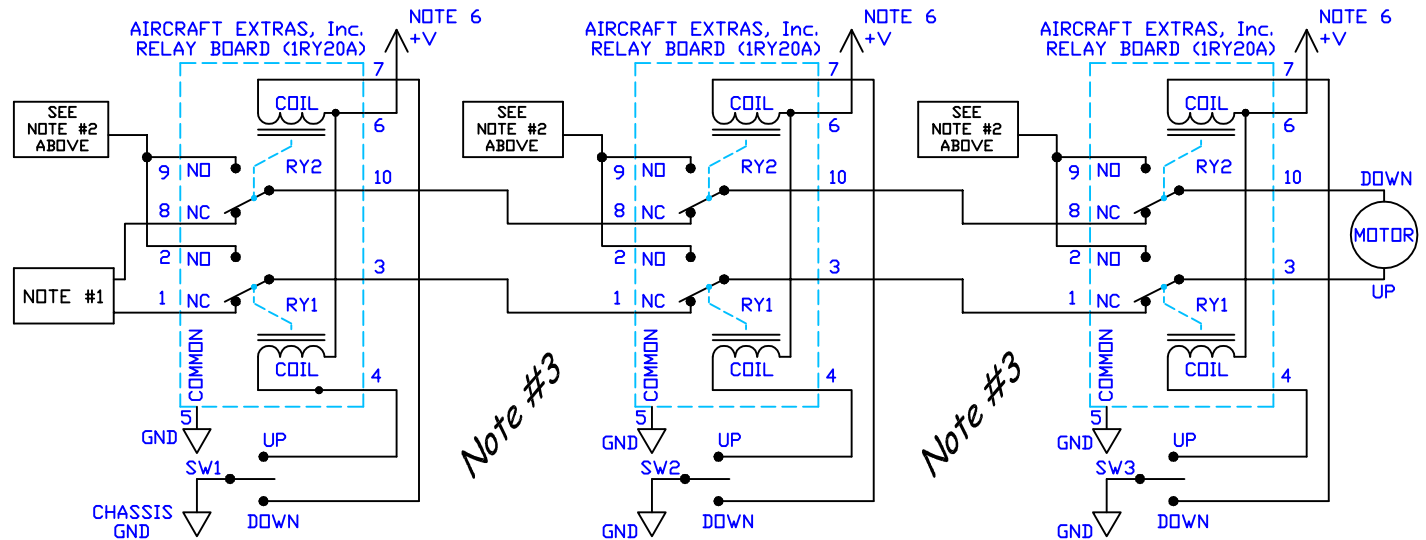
AIRCRAFT EXTRAS, Inc.
RELAY BOARD (1RY20A)

NOTE 6
+V

7
COIL
6

SEE
NOTE #2
ABOVE

9 NO
RY2
10
8 NC
2 NO
3

NOTE #1

1 NC
RY1
COMMON
COIL
4
5
GND
UP
SW1
CHASSIS
GND
DOWN

Note #3

AIRCRAFT EXTRAS, Inc.
RELAY BOARD (1RY20A)

NOTE 6
+V

7
COIL
6

SEE
NOTE #2
ABOVE

9 NO
RY2
10
8 NC
2 NO
3
1 NC
RY1
COMMON
COIL
4
5
GND
UP
SW2
GND
DOWN

Note #3

AIRCRAFT EXTRAS, Inc.
RELAY BOARD (1RY20A)

NOTE 6
+V

7
COIL
6

SEE
NOTE #2
ABOVE

9 NO
RY2
10
DOWN
8 NC
MOTOR
2 NO
3
UP
1 NC
RY1
COMMON
COIL
4
5
GND
UP
SW3
GND
DOWN